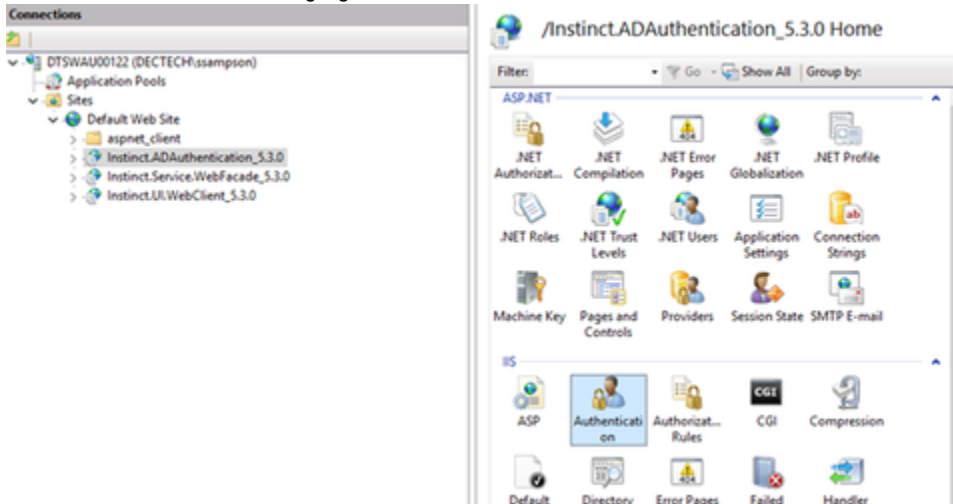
Connections

DTSWAU00122 (DECTECH\ssampson)
Application Pools
Sites
Default Web Site
aspnet_client
Instinct.ADAuthentication_5.3.0
Instinct.Service.WebFacade_5.3.0
Instinct.UI.WebClient_5.3.0

/Instinct.ADAuthentication_5.3.0 Home

Filter: Go Show All | Group by:

ASP.NET

.NET Authorizat...
.NET Compilation
.NET Error Pages
.NET Globalization
.NET Profile
.NET Roles
.NET Trust Levels
.NET Users
Application Settings
Connection Strings
Machine Key
Pages and Controls
Providers
Session State
SMTP E-mail

IIS

ASP
Authentication
Authorizat... Rules
CGI
Compression
Default
Directory
Error Pages
Failed
Handler